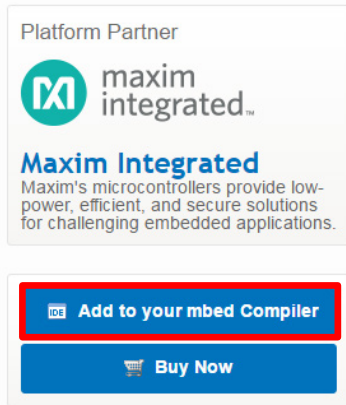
Platform Partner

maxim integrated™

Maxim Integrated
Maxim's microcontrollers provide low-power, efficient, and secure solutions for challenging embedded applications.

IDE Add to your mbed Compiler

Buy Now